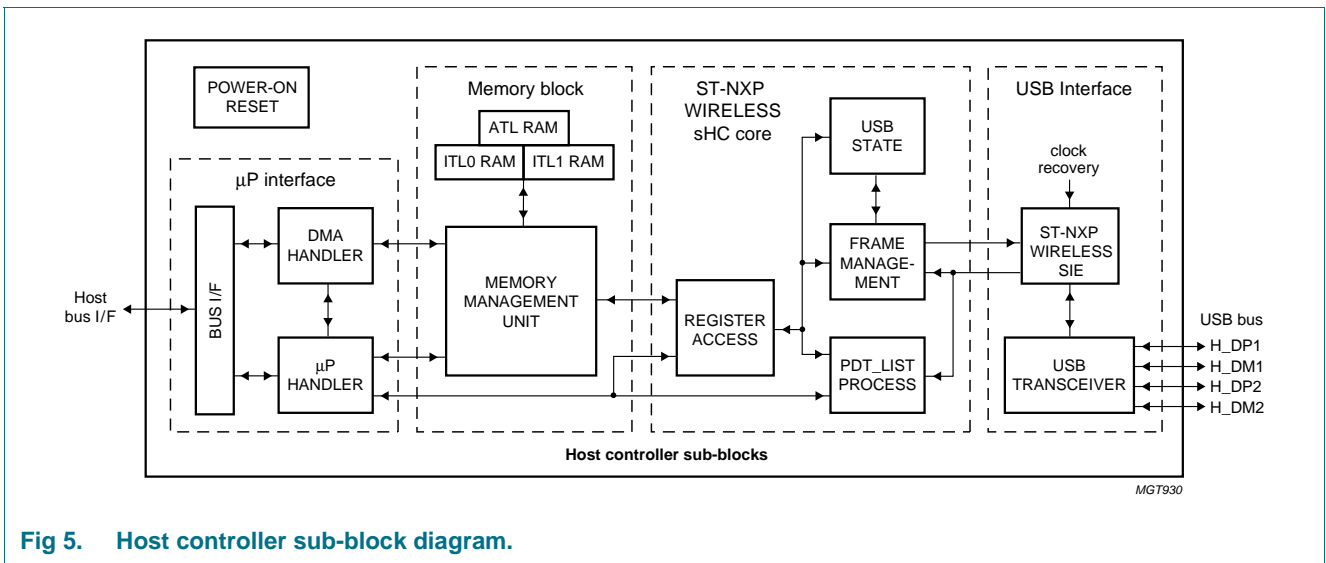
POWER-ON RESET

μP interface

BUS I/F

DMA HANDLER

μP HANDLER

Host bus I/F

Memory block

ATL RAM

ITL0 RAM

ITL1 RAM

MEMORY MANAGEMENT UNIT

ST-NXP WIRELESS sHC core

USB STATE

FRAME MANAGEMENT

REGISTER ACCESS

PDT_LIST PROCESS

USB Interface

clock recovery

ST-NXP WIRELESS SIE

USB TRANSCEIVER

USB bus

H_DP1

H_DM1

H_DP2

H_DM2

Host controller sub-blocks

MGT930

Fig 5. Host controller sub-block diagram.